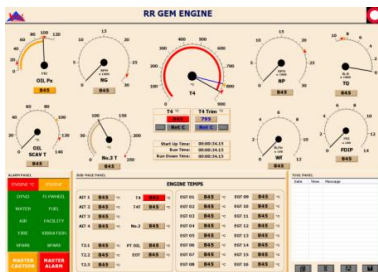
RR GEM ENGINE

OIL Px
B45

NG
B45

T4
B45

NP
B45

TQ
B45

T4 °C
T4 Trim
795
Not C
Not C

Start Up Time: 00:00:34.15
Run Time: 00:00:34.15
Run Down Time: 00:00:34.15

OIL SCAV T
B45

No.3 T
B45

WF
B45

PDIP
B45

ALARM PANEL
ENGINE °C
ENGINE
DYNO
FLYWHEEL
WATER
FUEL
AIR
FACILITY
FIRE
VIBRATION
SPARE
SPARE
MASTER CAUTION
MASTER ALARM

ENGINE TEMPS

| | | | | | | | | | |
|---|---|---|---|---|---|---|---|---|---|
| AIT 1 | B45 | T4 | B45 | EGT 01 | B45 | EGT 09 | B45 | | |
| AIT 2 | B45 | T4T | B45 | EGT 02 | B45 | EGT 10 | B45 | | |
| AIT 3 | B45 | | | EGT 03 | B45 | EGT 11 | B45 | | |
| AIT 4 | B45 | No.3 | B45 | EGT 04 | B45 | EGT 12 | B45 | | |
| | | | | EGT 05 | B45 | EGT 13 | B45 | | |
| T2.1 | B45 | PT OIL | B45 | EGT 06 | B45 | EGT 14 | B45 | | |
| T2.2 | B45 | EGT | B45 | EGT 07 | B45 | EGT 15 | B45 | | |
| T2.3 | B45 | | | EGT 08 | B45 | EGT 16 | B45 | | |

Date Time Message